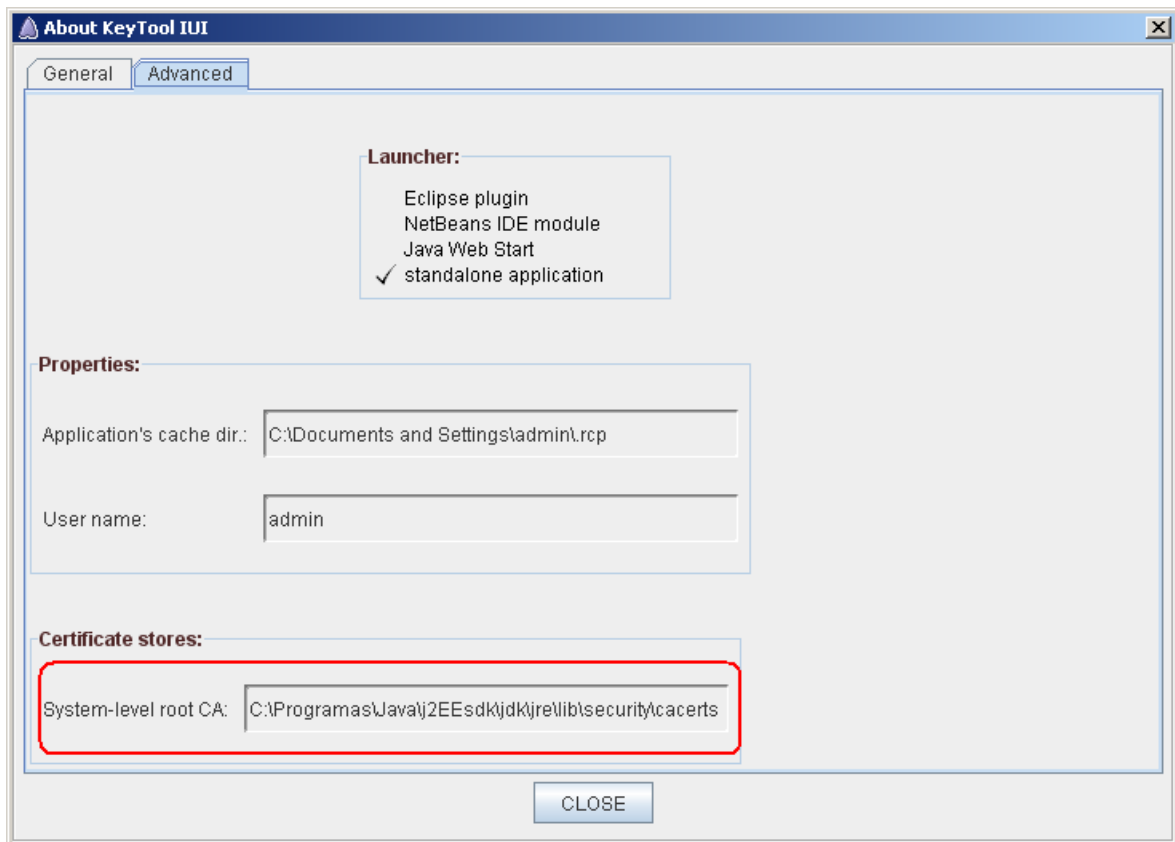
About KeyTool IUI

General
Advanced

Launcher:
Eclipse plugin
NetBeans IDE module
Java Web Start
✓ standalone application

Properties:
Application's cache dir.: C:\Documents and Settings\admin\.rcp
User name: admin

Certificate stores:
System-level root CA: C:\Programas\Java\j2EEsdk\jdk\jre\lib\security\cacerts

CLOSE